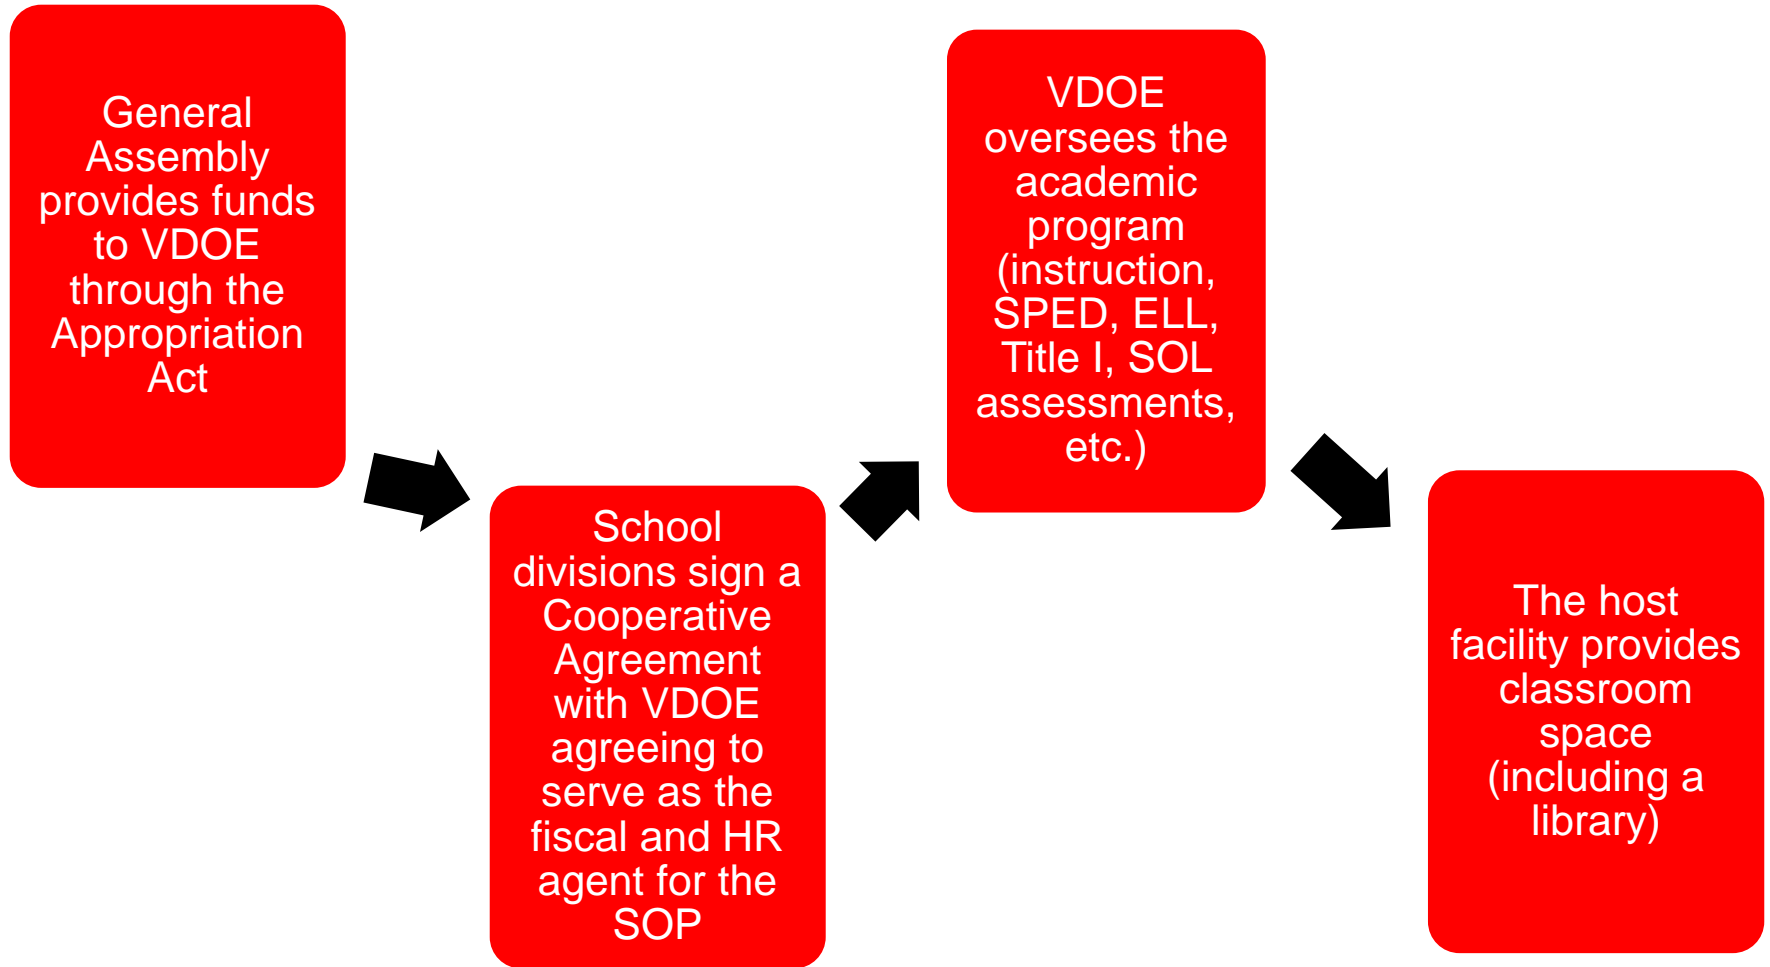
General Assembly provides funds to VDOE through the Appropriation Act

School divisions sign a Cooperative Agreement with VDOE agreeing to serve as the fiscal and HR agent for the SOP

VDOE oversees the academic program (instruction, SPED, ELL, Title I, SOL assessments, etc.)

The host facility provides classroom space (including a library)